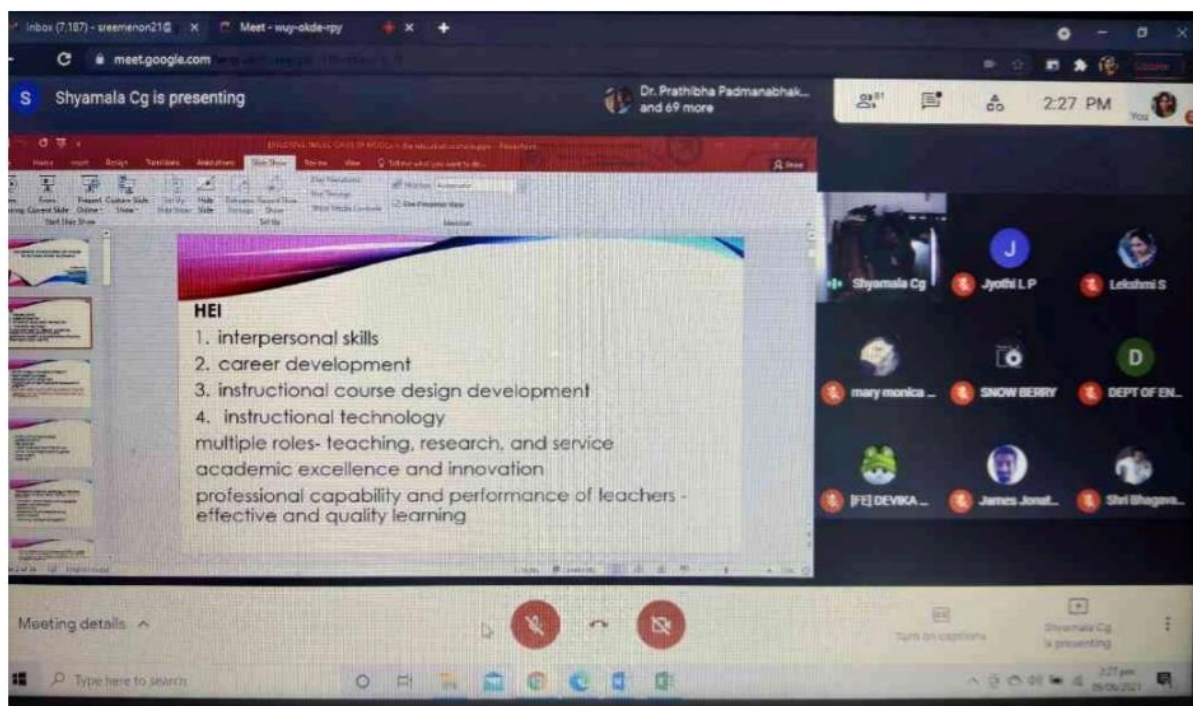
Inbox (7,187) - sreemenon21@ ×
Meet - wuy-okde-rpy ×
meet.google.com

S Shyamala Cg is presenting

Dr. Prathibha Padmanabhak... and 69 more

2:27 PM
You

Home Insert Design Transitions Animations Slide Show Review View Tell me what you want to do...
From Beginning From Current Slide Present Online Custom Slide Show Set Up Slide Show Hide Slide Rehearse Timings Record Slide Show
Start Slide Show
Set Up
Monitor
Use Presenter View

HEI
1. interpersonal skills
2. career development
3. instructional course design development
4. instructional technology
multiple roles- teaching, research, and service
academic excellence and innovation
professional capability and performance of teachers - effective and quality learning

Shyamala Cg
J
Jyothi L P
Lekshmi S
mary monica ...
SNOW BERRY
D
DEPT OF EN...
[FE] DEVIKA ...
James Jonat...
Shri Bhagava...

Meeting details ^

Turn on captions
Shyamala Cg is presenting

Type here to search
2:27 pm
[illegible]/06/2021